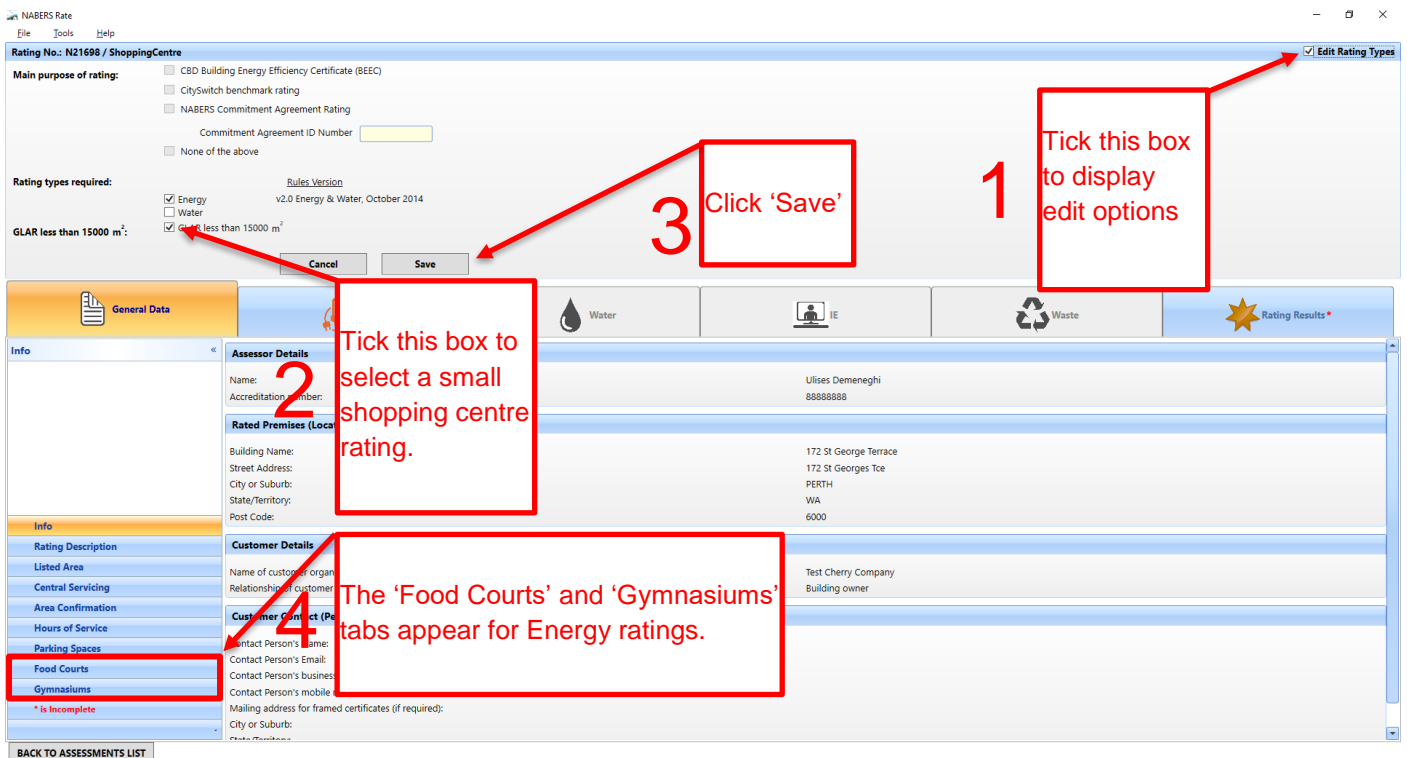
NABERS Rate

File Tools Help

Rating No.: N21698 / ShoppingCentre

Edit Rating Types

Main purpose of rating:

CBD Building Energy Efficiency Certificate (BEEC)

CitySwitch benchmark rating

NABERS Commitment Agreement Rating

Commitment Agreement ID Number

None of the above

Rating types required:

Rules Version

Energy v2.0 Energy & Water, October 2014

Water

GLAR less than 15000 $m^2$:

GLAR less than 15000 $m^2$

Cancel

Save

1

Tick this box to display edit options

3

Click 'Save'

General Data

Tick this box to select a small shopping centre rating.

2

Water

IE

Waste

Rating Results*

Info

Assessor Details

Name:

Accreditation number:

Ulises Demeneghi

88888888

Rated Premises (Loca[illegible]

Building Name:

Street Address:

City or Suburb:

State/Territory:

Post Code:

172 St George Terrace

172 St Georges Tce

PERTH

WA

6000

Customer Details

Name of customer organ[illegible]

Relationship of customer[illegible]

Test Cherry Company

Building owner

Customer Contact (Pe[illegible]

Contact Person's name:

Contact Person's Email:

Contact Person's business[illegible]

Contact Person's mobile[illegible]

Mailing address for framed certificates (if required):

City or Suburb:

The 'Food Courts' and 'Gymnasiums' tabs appear for Energy ratings.

4

Info

Rating Description

Listed Area

Central Servicing

Area Confirmation

Hours of Service

Parking Spaces

Food Courts

Gymnasiums

* is Incomplete

BACK TO ASSESSMENTS LIST